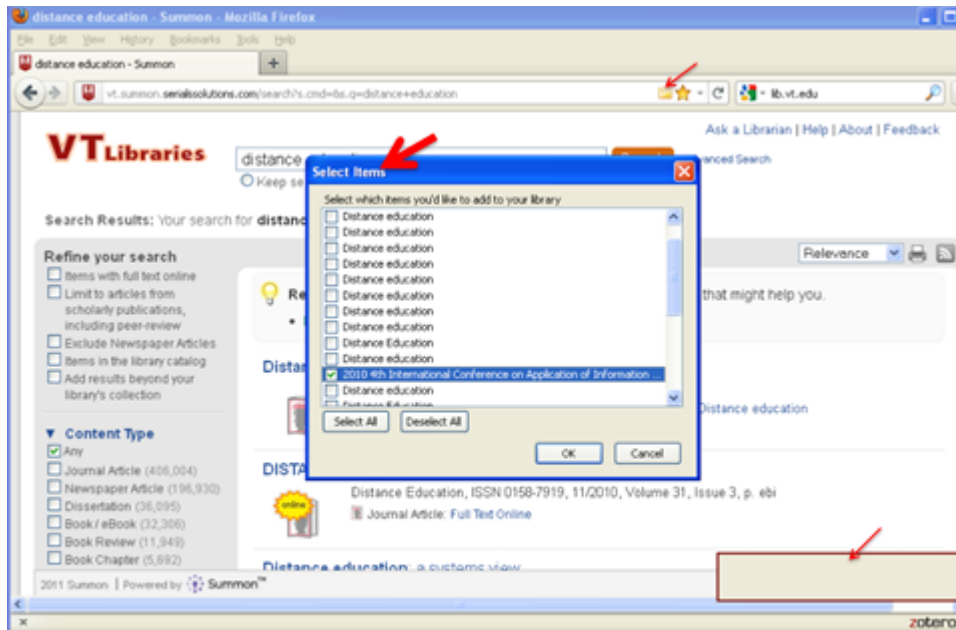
distance education - Summon - Mozilla Firefox

File Edit View History Bookmarks Tools Help

distance education - Summon +

vt.summon.serialssolutions.com/search?s.cmd=&s.q=distance+education

lib.vt.edu

VT Libraries

distance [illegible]

Keep se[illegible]

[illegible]anced Search

Ask a Librarian | Help | About | Feedback

Search Results: Your search for distance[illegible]

Refine your search

Items with full text online

Limit to articles from scholarly publications, including peer-review

Exclude Newspaper Articles

Items in the library catalog

Add results beyond your library's collection

Content Type

Any

Journal Article (406,004)

Newspaper Article (196,930)

Dissertation (36,095)

Book / eBook (32,306)

Book Review (11,949)

Book Chapter (5,692)

Relevance

Re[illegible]

that might help you.

Distan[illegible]

Distance education

DISTA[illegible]

online

Distance Education, ISSN 0158-7919, 11/2010, Volume 31, Issue 3, p. ebi

Journal Article: Full Text Online

Distance education: a systems view

2011 Summon | Powered by Summon™

zotero

Select Items

Select which items you'd like to add to your library

Distance education

Distance education

Distance education

Distance education

Distance education

Distance education

Distance education

Distance education

Distance Education

Distance education

2010 4th International Conference on Application of Information ...

Distance education

Distance Education

Select All

Deselect All

OK

Cancel